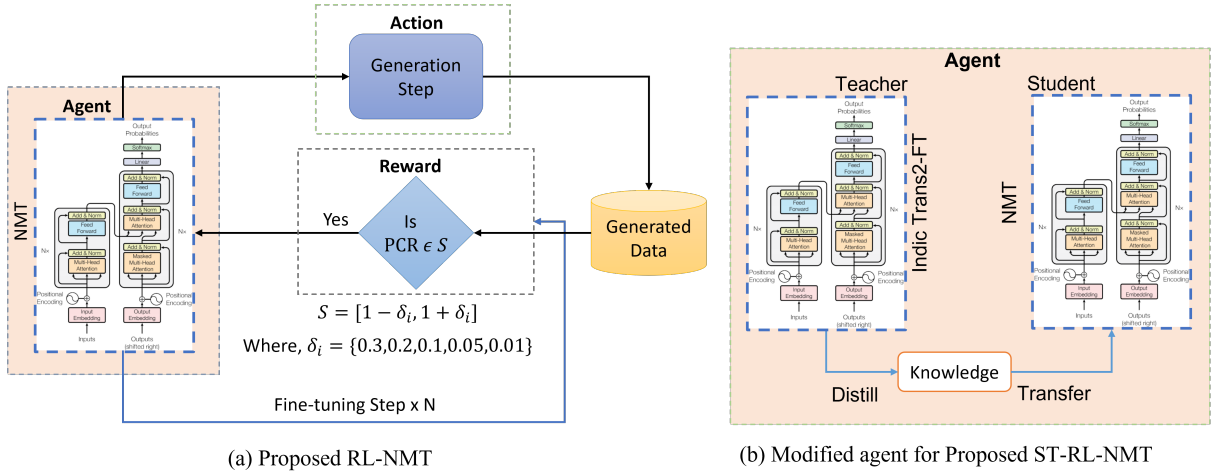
Action

Generation Step

Agent

NMT

Output Probabilities

Softmax

Linear

Add & Norm

Feed Forward

Add & Norm

Multi-Head Attention

Add & Norm

Feed Forward

Add & Norm

Multi-Head Attention

Add & Norm

Masked Multi-Head Attention

N×

N×

Positional Encoding

Positional Encoding

Input Embedding

Output Embedding

Inputs

Outputs (shifted right)

Reward

Yes

Is PCR $\epsilon$ $S$

Generated Data

$S = [1 - \delta_i, 1 + \delta_i]$

Where, $\delta_i = \{0.3, 0.2, 0.1, 0.05, 0.01\}$

Fine-tuning Step x N

(a) Proposed RL-NMT

Agent

Teacher

Indic Trans2-FT

Student

NMT

Distill

Knowledge

Transfer

(b) Modified agent for Proposed ST-RL-NMT